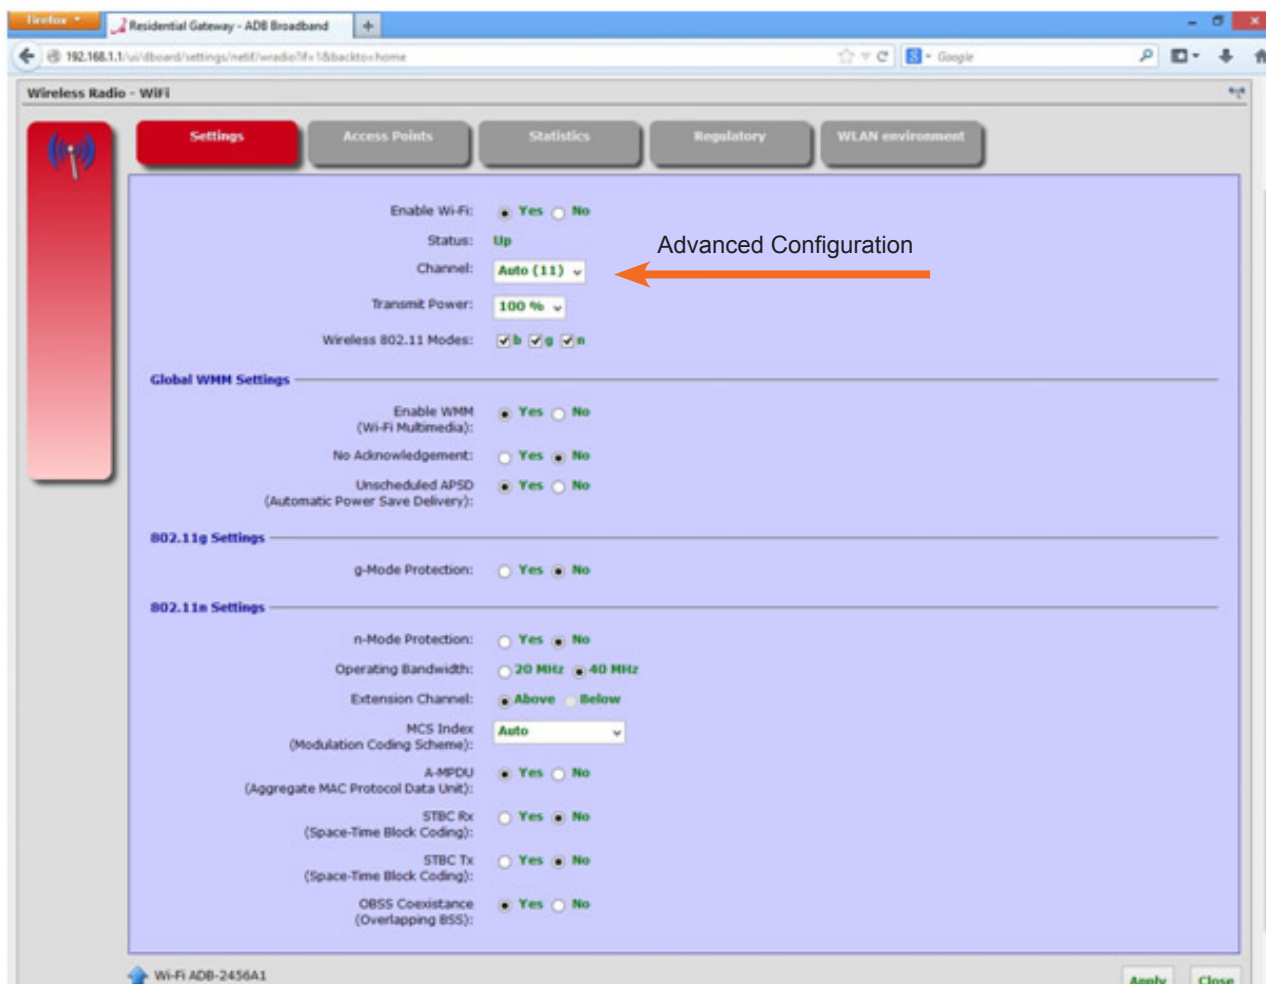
Firefox
Residential Gateway - ADB Broadband
192.168.1.1/ui/dboard/settings/netif/wradio?if=1&backto=home
Google

Wireless Radio - WiFi

Settings | Access Points | Statistics | Regulatory | WLAN environment

Enable Wi-Fi: Yes No
Status: Up
Channel: Auto (11)
Transmit Power: 100 %
Wireless 802.11 Modes: b g n

Advanced Configuration

Global WMM Settings

Enable WMM (Wi-Fi Multimedia): Yes No
No Acknowledgement: Yes No
Unscheduled APSD (Automatic Power Save Delivery): Yes No

802.11g Settings

g-Mode Protection: Yes No

802.11n Settings

n-Mode Protection: Yes No
Operating Bandwidth: 20 MHz 40 MHz
Extension Channel: Above Below
MCS Index (Modulation Coding Scheme): Auto
A-MPDU (Aggregate MAC Protocol Data Unit): Yes No
STBC Rx (Space-Time Block Coding): Yes No
STBC Tx (Space-Time Block Coding): Yes No
OBSS Coexistance (Overlapping BSS): Yes No

Wi-Fi ADB-2456A1
Apply Close